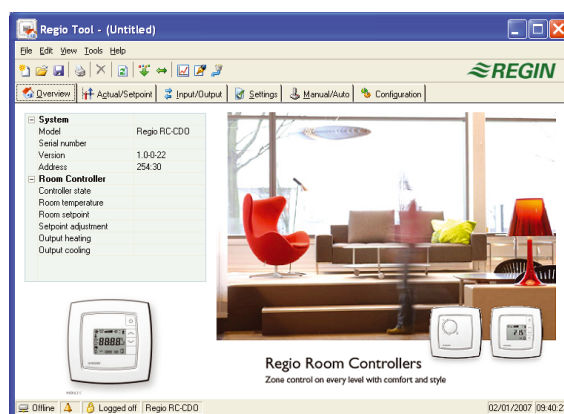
Regio Tool - (Untitled)

File Edit View Tools Help

REGIN

Overview | Actual/Setpoint | Input/Output | Settings | Manual/Auto | Configuration

| System | |
|---|---|
| Model | Regio RC-CDO |
| Serial number | |
| Version | 1.0-0-22 |
| Address | 254:30 |
| Room Controller | |
| Controller state | |
| Room temperature | |
| Room setpoint | |
| Setpoint adjustment | |
| Output heating | |
| Output cooling | |

8888

Regio Room Controllers

Zone control on every level with comfort and style

Offline | Logged off | Regio RC-CDO | 02/01/2007 | 09:40:2